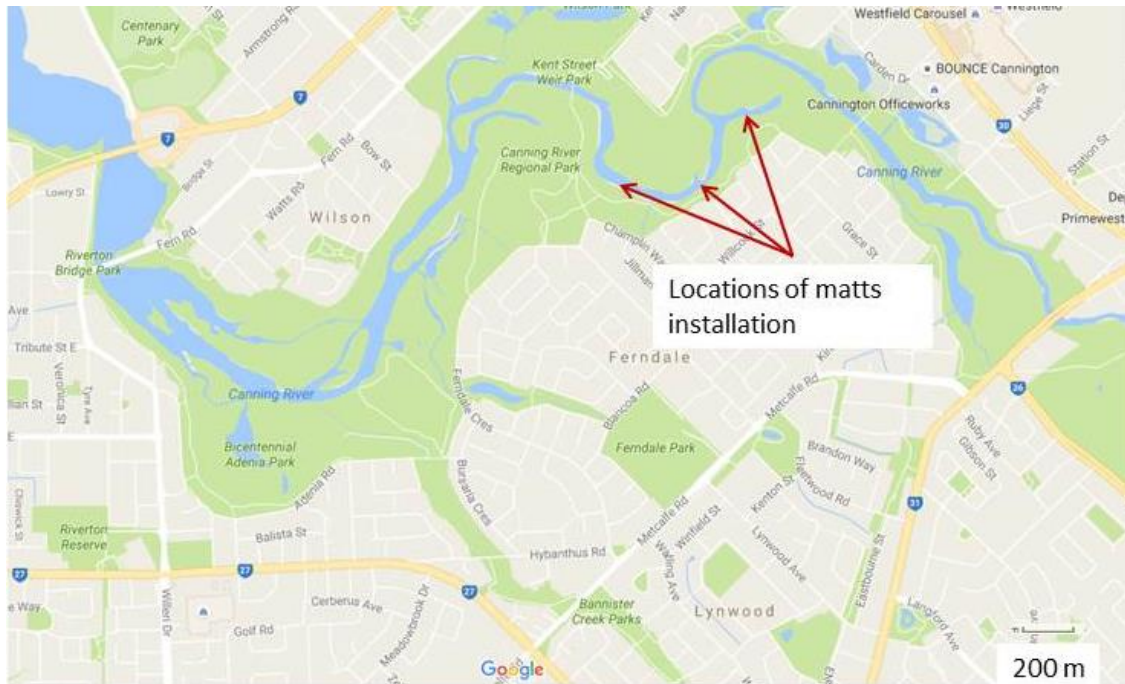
Centenary Park
Armstrong Rd
Westfield Carousel
Westfield
Kent Street Weir Park
BOUNCE Cannington
Cannington Officeworks
Carden Dr
Liege St
Station St
7
7
30
Bridge St
Fern Rd
Bow St
Lowry St
Watts Rd
Canning River Regional Park
Canning River
Wilson
Primewest
Riverton Bridge Park
Fern Rd
Champion Way
Willcock St
Grace St
Jillman
Locations of matts installation
Ave
Tribute St E
Veronica St
Tyre Ave
Ferndale
lian St
Canning River
26
Ferndale Cres
Blancoa Rd
Metcalfe Rd
Ruby Ave
Gibson St
Bicentennial Adenia Park
Ferndale Park
Brandon Way
Adenia Rd
Burrata Cres
Kenton St
Fleetwood Rd
Chadwick St
Riverton Reserve
Metcalfe Rd
Winfield St
Lynwood Ave
31
Balista St
Hybanthus Rd
Waddling Ave
Eastbourne St
27
27
27
e Way
Cerberus Ave
Bannister Creek Parks
Lynwood
Langford Ave
Golf Rd
Willeri Dr
Meadowbrook Dr
Google
200 m